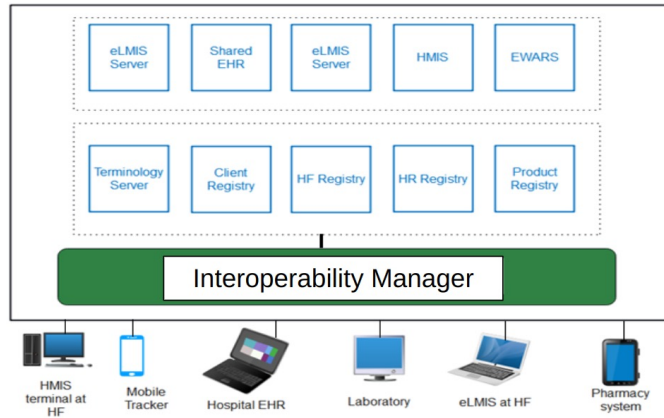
eLMIS Server

Shared EHR

eLMIS Server

HMIS

EWARS

Terminology Server

Client Registry

HF Registry

HR Registry

Product Registry

Interoperability Manager

HMIS terminal at HF

Mobile Tracker

Hospital EHR

Laboratory

eLMIS at HF

Pharmacy system